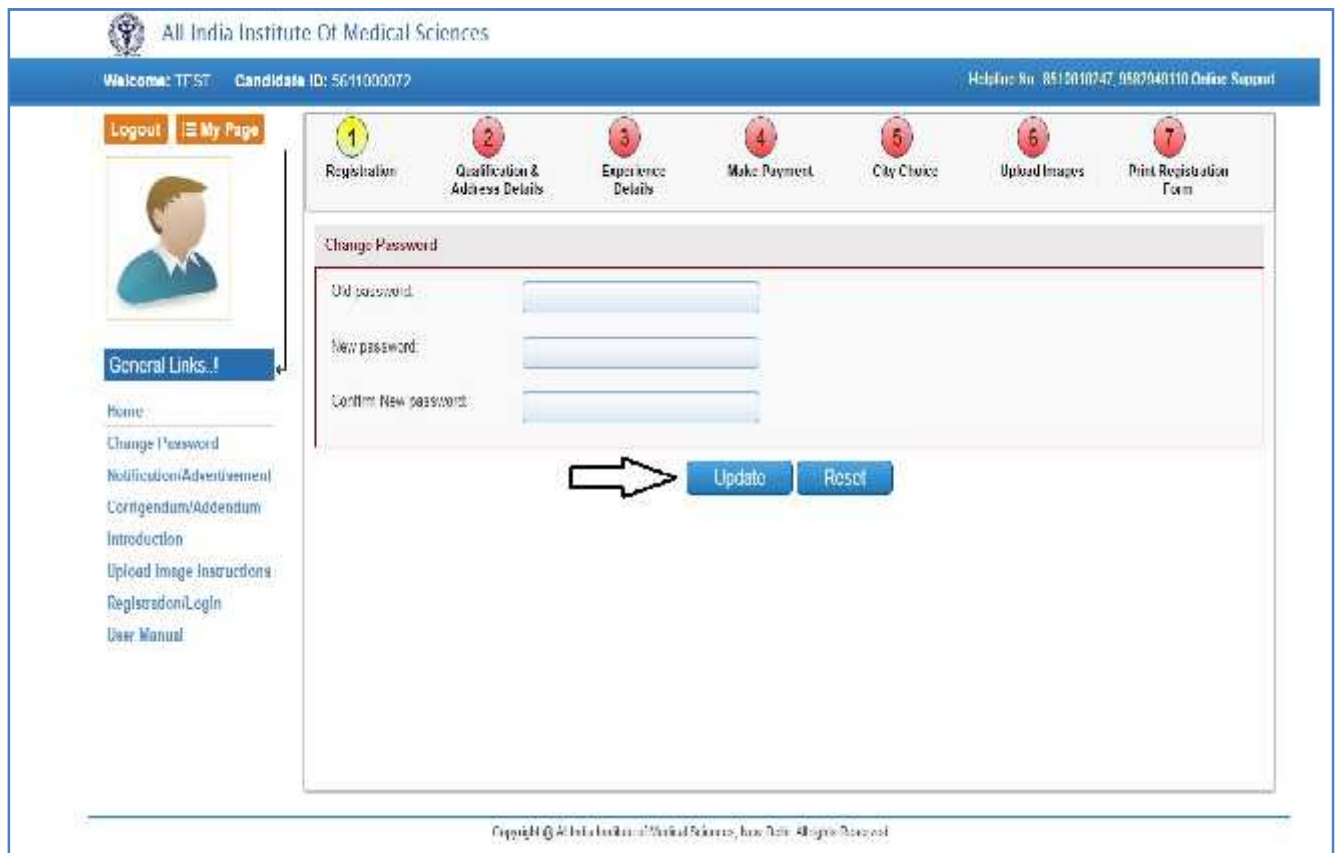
All India Institute Of Medical Sciences

Welcome: TEST Candidate ID: 5611000072

Helpline No. 8510010747, 9582048110 Online Support

Logout | My Page

1 Registration
2 Qualification & Address Details
3 Experience Details
4 Make Payment
5 City Choice
6 Upload Images
7 Print Registration Form

Change Password

Old password:

New password:

Confirm New password:

Update Reset

General Links..!

Home
Change Password
Notification/Advertisement
Corrigendum/Addendum
Introduction
Upload Image Instructions
Registration/Login
User Manual

Copyright @ All India Institute of Medical Sciences, New Delhi. All rights Reserved